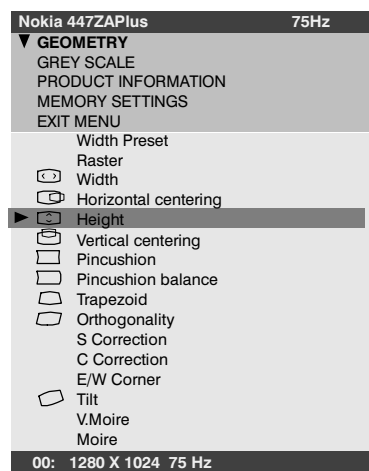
Nokia 447ZAPlus 75Hz

▼ GEOMETRY
GREY SCALE
PRODUCT INFORMATION
MEMORY SETTINGS
EXIT MENU

Width Preset
Raster
Width
Horizontal centering
► Height
Vertical centering
Pincushion
Pincushion balance
Trapezoid
Orthogonality
S Correction
C Correction
E/W Corner
Tilt
V.Moire
Moire

00: 1280 X 1024 75 Hz